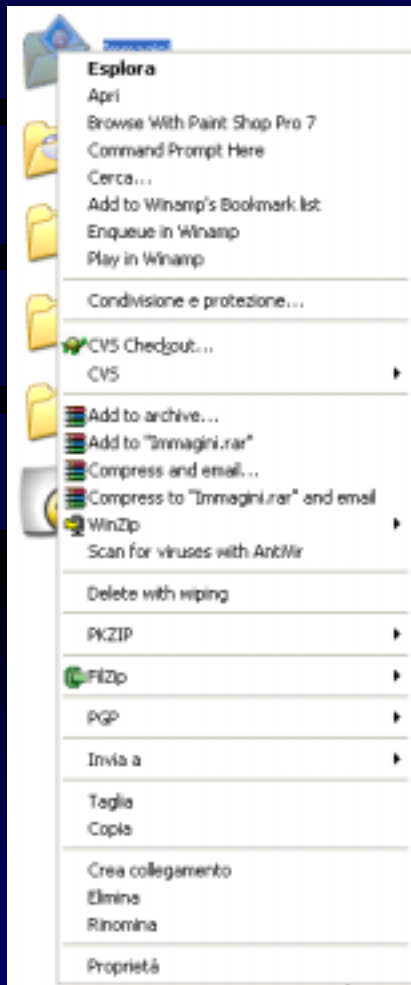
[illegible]

Esplora
Apri
Browse With Paint Shop Pro 7
Command Prompt Here
Cerca...
Add to Winamp's Bookmark list
Enqueue in Winamp
Play in Winamp

Condivisione e protezione...

CVS Checkout...
CVS

Add to archive...
Add to "Immagini.rar"
Compress and email...
Compress to "Immagini.rar" and email
WinZip
Scan for viruses with AntiVir

Delete with wiping

PKZIP

FilZip

PGP

Invia a

Taglia
Copia

Crea collegamento
Elimina
Rinomina

Proprietà